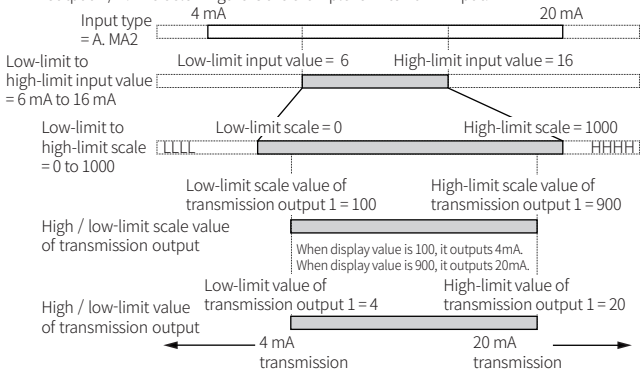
Input type = A. MA2
4 mA
20 mA
Low-limit to high-limit input value = 6 mA to 16 mA
Low-limit input value = 6
High-limit input value = 16
Low-limit to high-limit scale = 0 to 1000
LLLL
Low-limit scale = 0
High-limit scale = 1000
HHHH
Low-limit scale value of transmission output 1 = 100
High-limit scale value of transmission output 1 = 900
High / low-limit scale value of transmission output
When display value is 100, it outputs 4mA.
When display value is 900, it outputs 20mA.
Low-limit value of transmission output 1 = 4
High-limit value of transmission output 1 = 20
High / low-limit value of transmission output
4 mA transmission
20 mA transmission